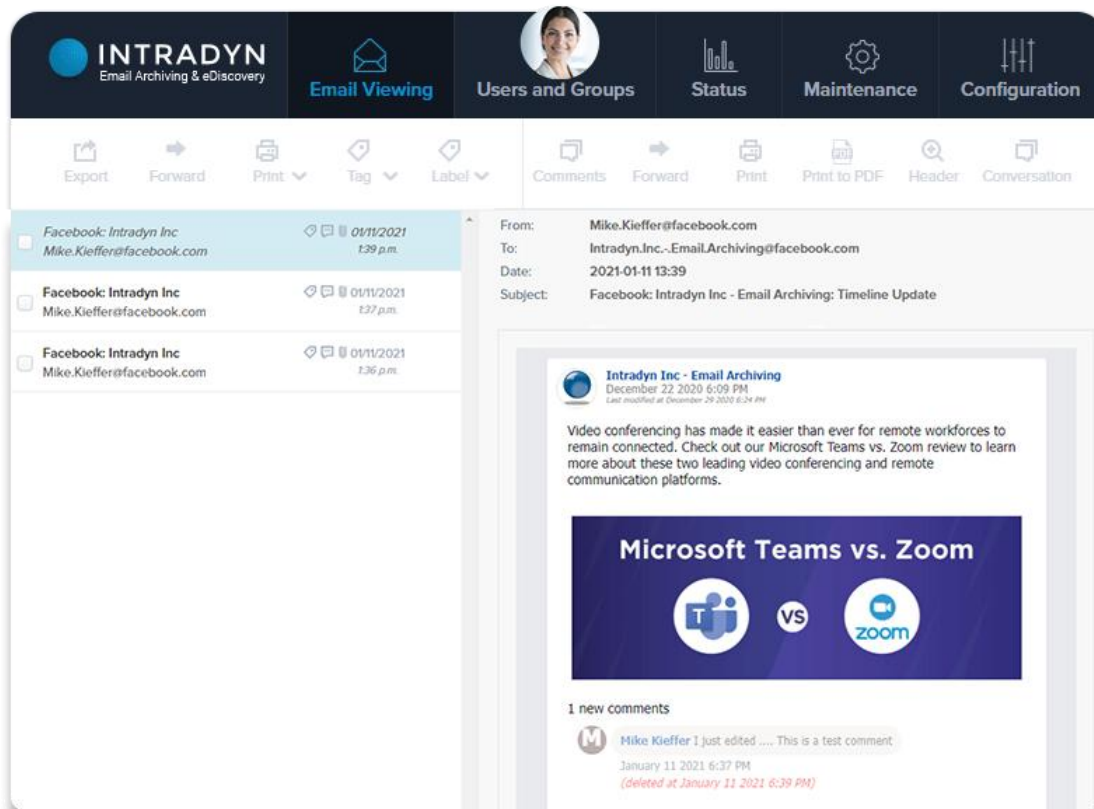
INTRADYN
Email Archiving & eDiscovery

Email Viewing

Users and Groups

Status

Maintenance

Configuration

Export Forward Print Tag Label

Comments Forward Print Print to PDF Header Conversation

Facebook: Intradyn Inc
Mike.Kieffer@facebook.com
01/11/2021
1:39 p.m.

Facebook: Intradyn Inc
Mike.Kieffer@facebook.com
01/11/2021
1:37 p.m.

Facebook: Intradyn Inc
Mike.Kieffer@facebook.com
01/11/2021
1:36 p.m.

From: Mike.Kieffer@facebook.com
To: Intradyn.Inc.-.Email.Archiving@facebook.com
Date: 2021-01-11 13:39
Subject: Facebook: Intradyn Inc - Email Archiving: Timeline Update

Intradyn Inc - Email Archiving
December 22 2020 6:09 PM
Last modified at December 29 2020 6:24 PM

Video conferencing has made it easier than ever for remote workforces to remain connected. Check out our Microsoft Teams vs. Zoom review to learn more about these two leading video conferencing and remote communication platforms.

Microsoft Teams vs. Zoom

VS

zoom

1 new comments

Mike Kieffer I just edited .... This is a test comment

January 11 2021 6:37 PM
(deleted at January 11 2021 6:39 PM)